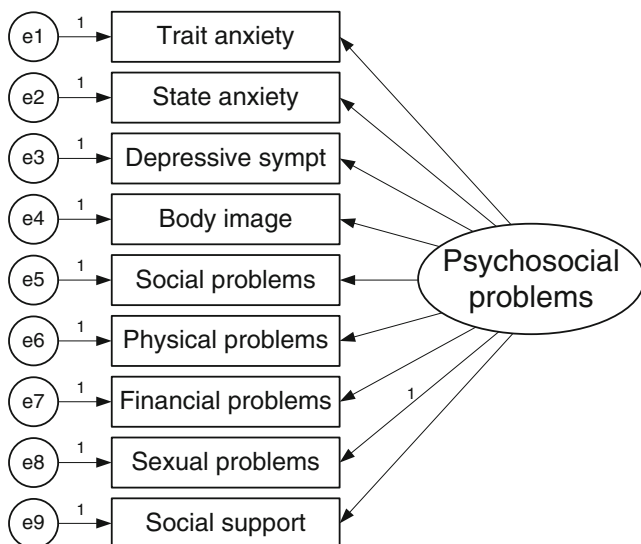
e1
1
Trait anxiety

e2
1
State anxiety

e3
1
Depressive sympt

e4
1
Body image

e5
1
Social problems

e6
1
Physical problems

e7
1
Financial problems

e8
1
Sexual problems

e9
1
Social support

1

Psychosocial problems